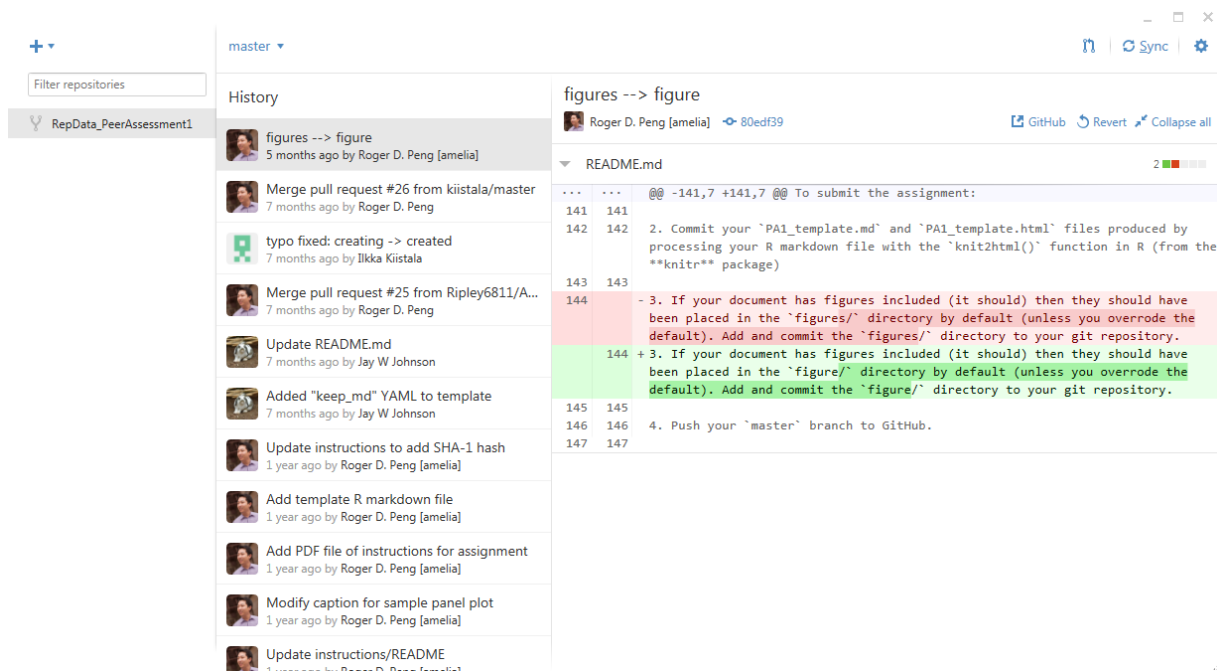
+ ▾

Filter repositories

RepData_PeerAssessment1

master ▾

Sync

History

figures --> figure
5 months ago by Roger D. Peng [amelia]

Merge pull request #26 from kiistala/master
7 months ago by Roger D. Peng

typo fixed: creating -> created
7 months ago by Ilkka Kiistala

Merge pull request #25 from Ripley6811/A...
7 months ago by Roger D. Peng

Update README.md
7 months ago by Jay W Johnson

Added "keep_md" YAML to template
7 months ago by Jay W Johnson

Update instructions to add SHA-1 hash
1 year ago by Roger D. Peng [amelia]

Add template R markdown file
1 year ago by Roger D. Peng [amelia]

Add PDF file of instructions for assignment
1 year ago by Roger D. Peng [amelia]

Modify caption for sample panel plot
1 year ago by Roger D. Peng [amelia]

Update instructions/README

figures --> figure

Roger D. Peng [amelia] 80edf39

GitHub Revert Collapse all

README.md 2

| | | |
|---|---|---|
| ... | ... | @@ -141,7 +141,7 @@ To submit the assignment: |
| 141 | 141 | |
| 142 | 142 | 2. Commit your `PA1_template.md` and `PA1_template.html` files produced by processing your R markdown file with the `knit2html()` function in R (from the **knitr** package) |
| 143 | 143 | |
| 144 | | - 3. If your document has figures included (it should) then they should have been placed in the `figures/` directory by default (unless you overrode the default). Add and commit the `figures/` directory to your git repository. |
| | 144 | + 3. If your document has figures included (it should) then they should have been placed in the `figure/` directory by default (unless you overrode the default). Add and commit the `figure/` directory to your git repository. |
| 145 | 145 | |
| 146 | 146 | 4. Push your `master` branch to GitHub. |
| 147 | 147 | |